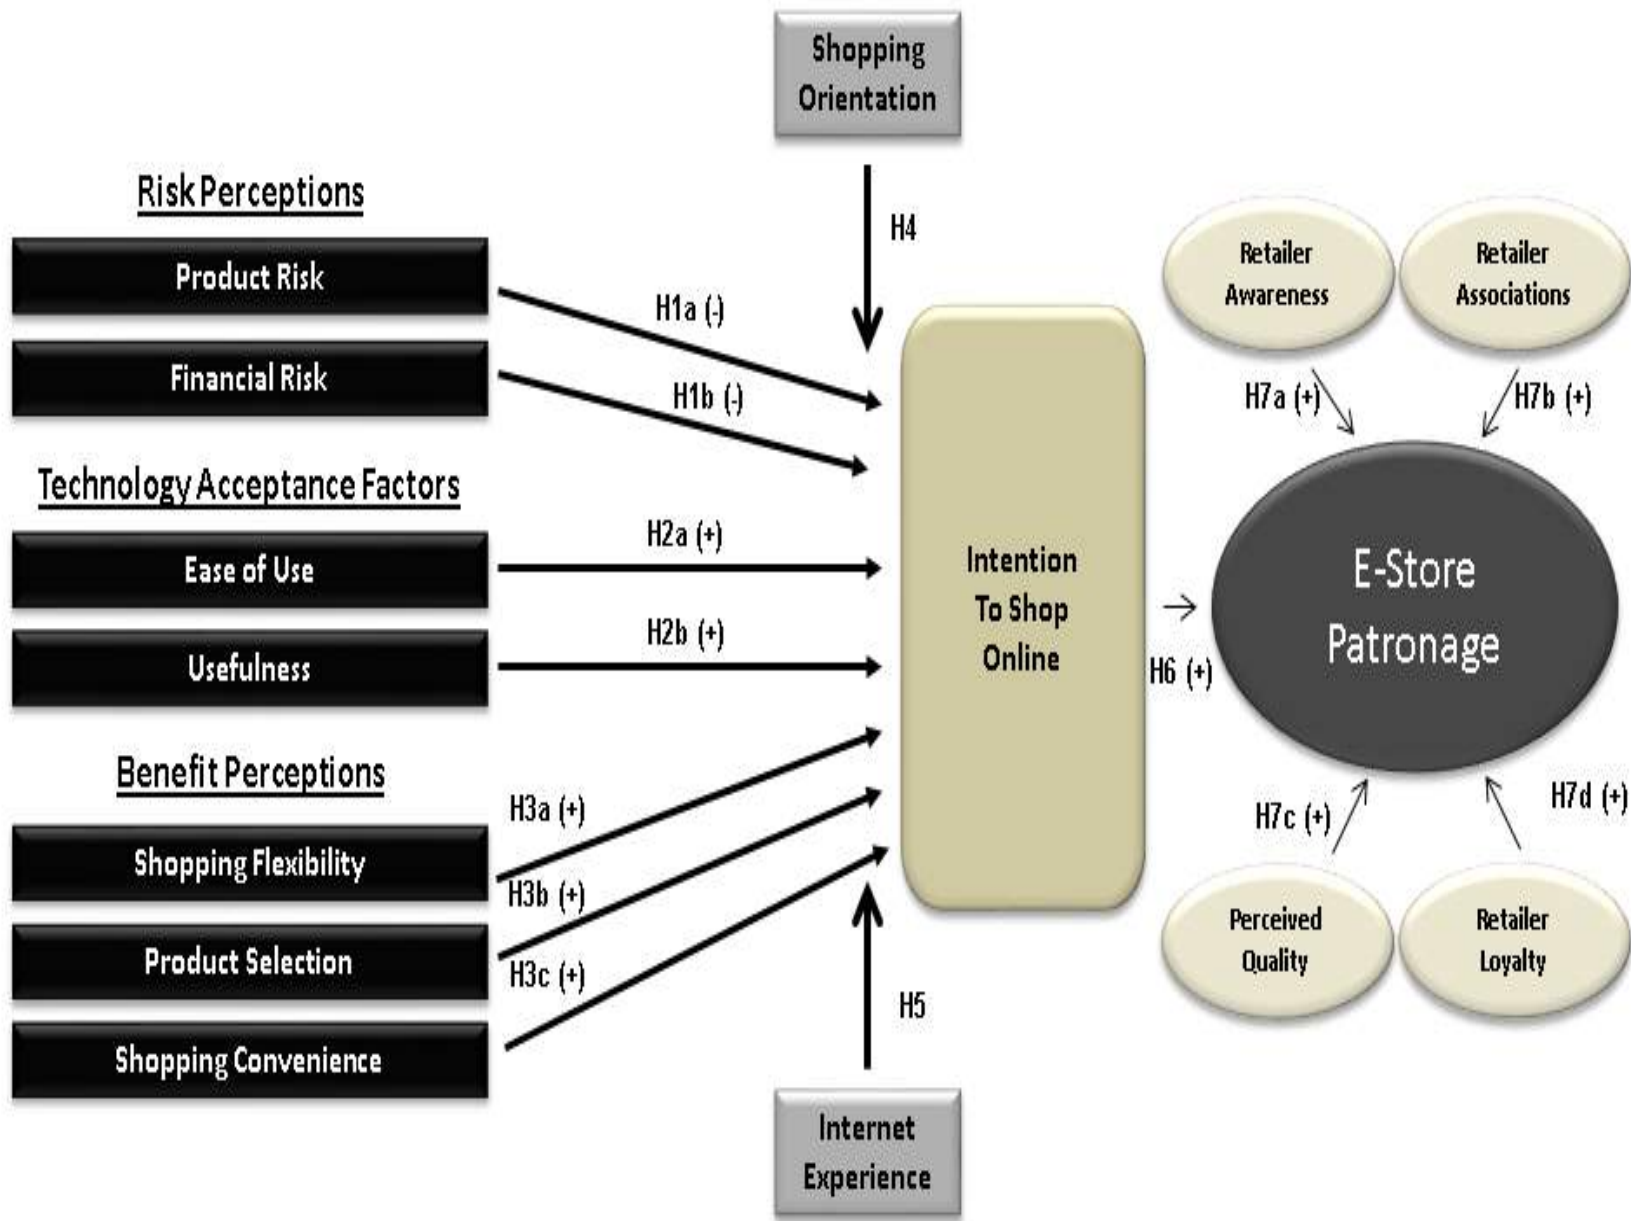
Shopping Orientation

Risk Perceptions

Product Risk

Financial Risk

Technology Acceptance Factors

Ease of Use

Usefulness

Benefit Perceptions

Shopping Flexibility

Product Selection

Shopping Convenience

H4

H1a (-)

H1b (-)

H2a (+)

H2b (+)

H3a (+)

H3b (+)

H3c (+)

H5

Intention To Shop Online

Internet Experience

H6 (+)

Retailer Awareness

Retailer Associations

H7a (+)

H7b (+)

E-Store Patronage

H7c (+)

H7d (+)

Perceived Quality

Retailer Loyalty